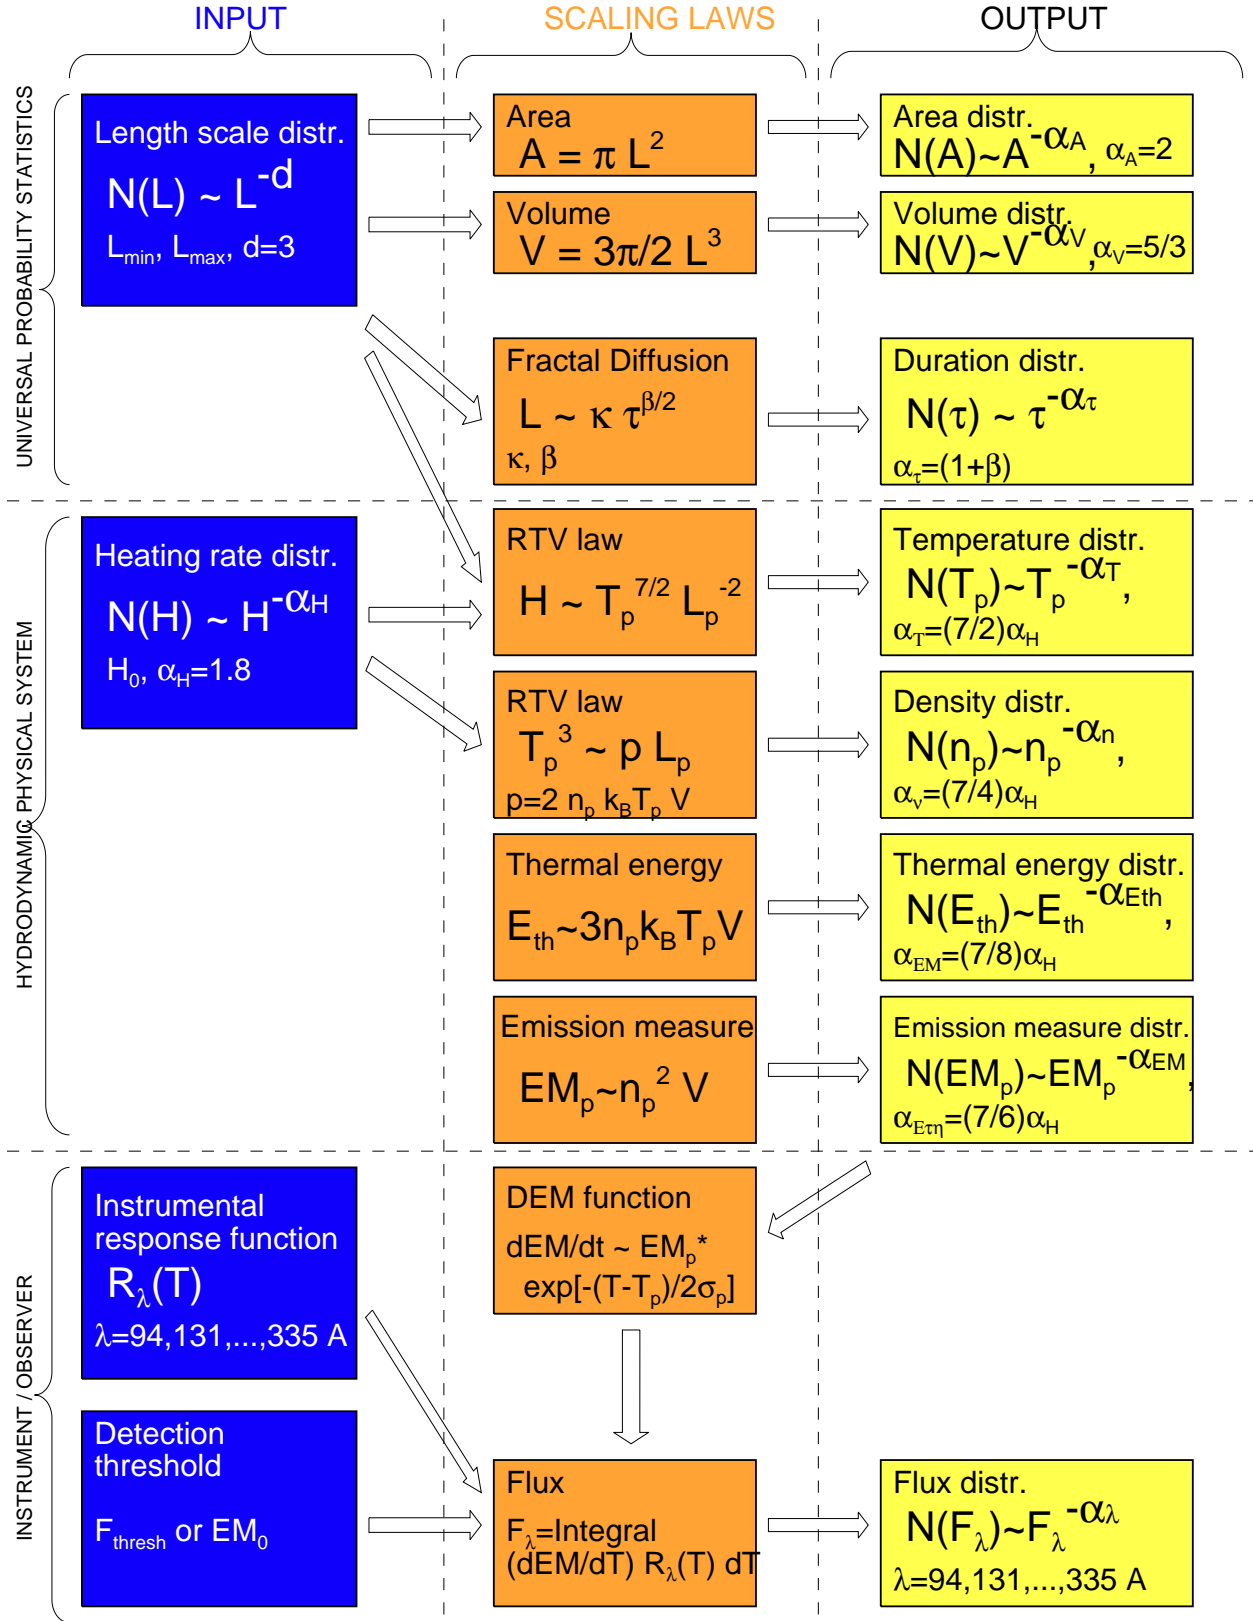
INPUT

SCALING LAWS

OUTPUT

UNIVERSAL PROBABILITY STATISTICS

Length scale distr.
$N(L) \sim L^{-d}$
$L_{min}$, $L_{max}$, d=3

Area
$A = \pi L^2$

Area distr.
$N(A) \sim A^{-\alpha_A}$, $\alpha_A=2$

Volume
$V = 3\pi/2 L^3$

Volume distr.
$N(V) \sim V^{-\alpha_V}$, $\alpha_V=5/3$

Fractal Diffusion
$L \sim \kappa \tau^{\beta/2}$
$\kappa$, $\beta$

Duration distr.
$N(\tau) \sim \tau^{-\alpha_\tau}$
$\alpha_\tau=(1+\beta)$

HYDRODYNAMIC PHYSICAL SYSTEM

Heating rate distr.
$N(H) \sim H^{-\alpha_H}$
$H_0$, $\alpha_H=1.8$

RTV law
$H \sim T_p^{7/2} L_p^{-2}$

Temperature distr.
$N(T_p) \sim T_p^{-\alpha_T}$,
$\alpha_T=(7/2)\alpha_H$

RTV law
$T_p^{3} \sim p L_p$
$p=2 n_p k_B T_p V$

Density distr.
$N(n_p) \sim n_p^{-\alpha_n}$,
$\alpha_v=(7/4)\alpha_H$

Thermal energy
$E_{th} \sim 3n_p k_B T_p V$

Thermal energy distr.
$N(E_{th}) \sim E_{th}^{-\alpha_{Eth}}$,
$\alpha_{EM}=(7/8)\alpha_H$

Emission measure
$EM_p \sim n_p^2 V$

Emission measure distr.
$N(EM_p) \sim EM_p^{-\alpha_{EM}}$,
$\alpha_{E\tau\eta}=(7/6)\alpha_H$

INSTRUMENT / OBSERVER

Instrumental response function
$R_\lambda(T)$
$\lambda$=94,131,...,335 A

DEM function
dEM/dt ~ $EM_p$*
exp[-(T-$T_p$)/2$\sigma_p$]

Detection threshold
$F_{thresh}$ or $EM_0$

Flux
$F_\lambda$=Integral
(dEM/dT) $R_\lambda$(T) dT

Flux distr.
$N(F_\lambda) \sim F_\lambda^{-\alpha_\lambda}$
$\lambda$=94,131,...,335 A